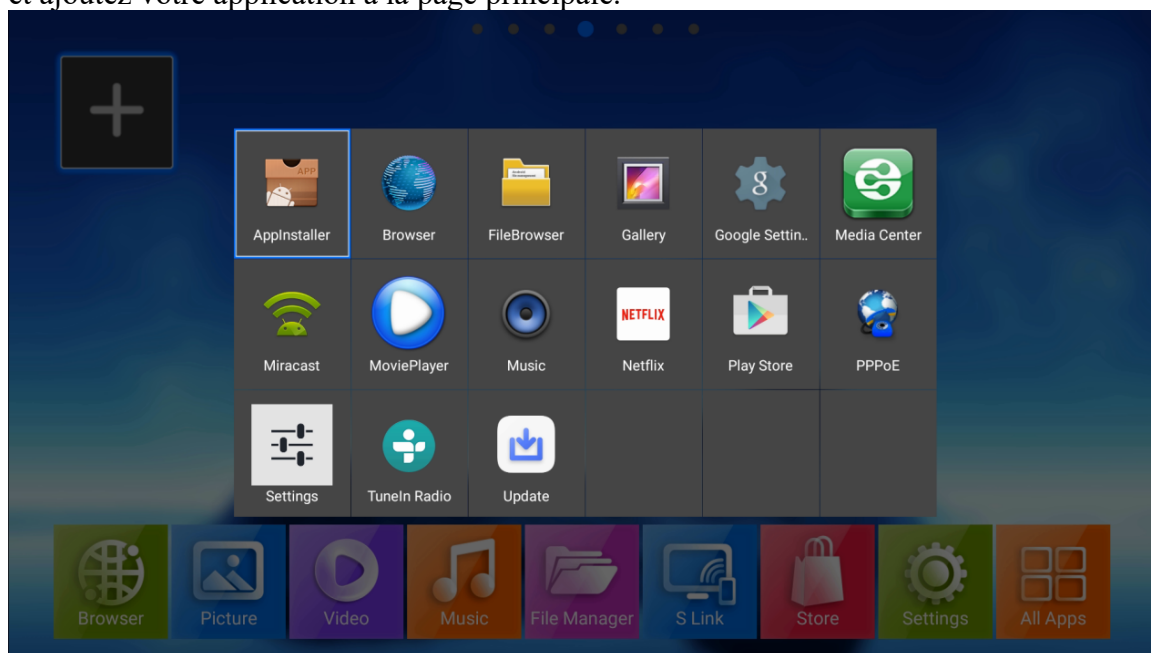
et ajoutez votre application à la page principale.

AppInstaller
Browser
FileBrowser
Gallery
Google Settin..
Media Center
Miracast
MoviePlayer
Music
NETFLIX
Netflix
Play Store
PPPoE
Settings
TuneIn Radio
Update

Browser
Picture
Video
Music
File Manager
S Link
Store
Settings
All Apps